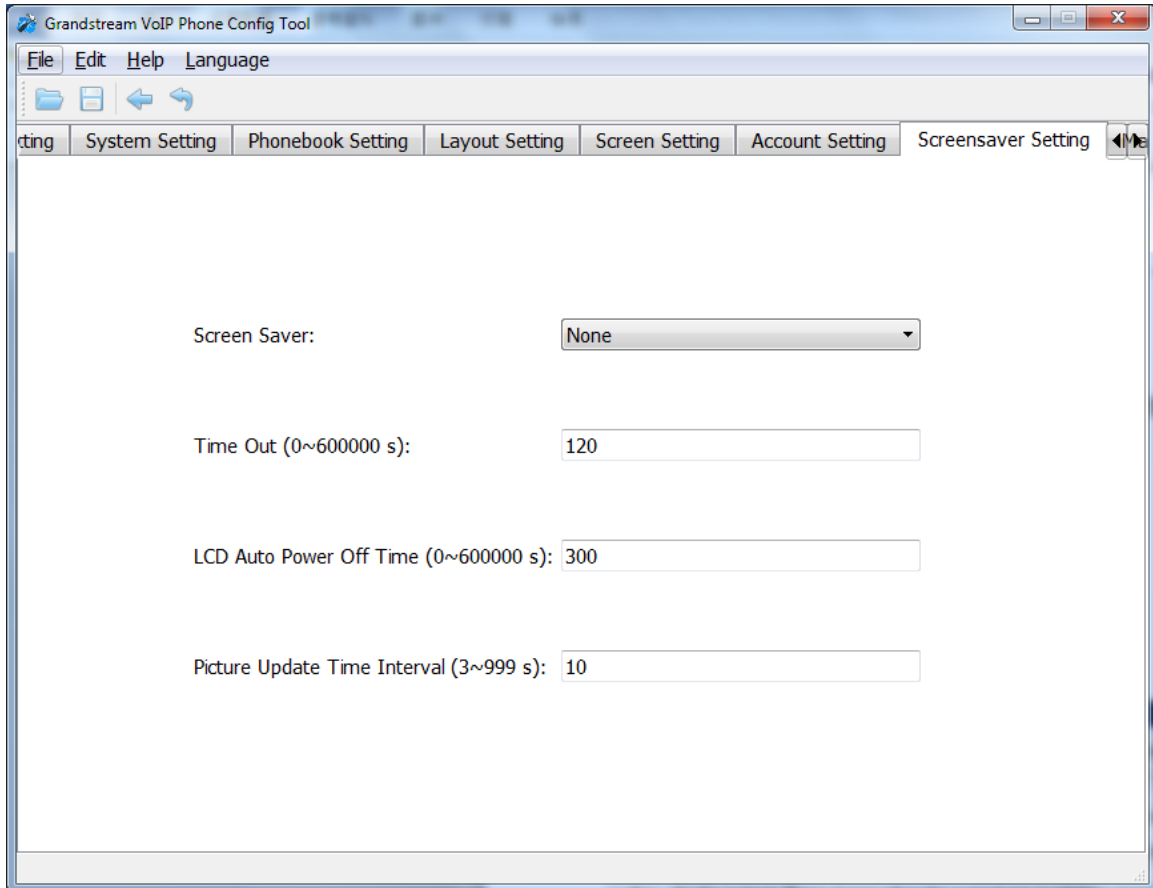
Grandstream VoIP Phone Config Tool

File Edit Help Language

tting System Setting Phonebook Setting Layout Setting Screen Setting Account Setting Screensaver Setting Me

Screen Saver: None

Time Out (0~600000 s): 120

LCD Auto Power Off Time (0~600000 s): 300

Picture Update Time Interval (3~999 s): 10